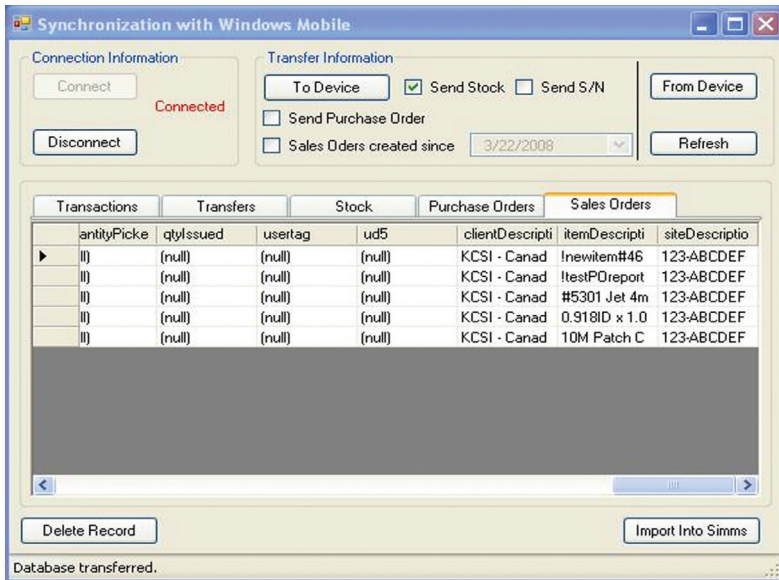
Synchronization with Windows Mobile

Connection Information
Connect
Connected
Disconnect

Transfer Information
To Device
Send Stock
Send S/N
Send Purchase Order
Sales Oders created since
3/22/2008
From Device
Refresh

Transactions | Transfers | Stock | Purchase Orders | Sales Orders

| | antityPicke | qtyIssued | usertag | ud5 | clientDescripti | itemDescripti | siteDescriptio |
|---|---|---|---|---|---|---|---|
| ▶ | ll) | (null) | (null) | (null) | KCSI - Canad | !newitem#46 | 123-ABCDEF |
| | ll) | (null) | (null) | (null) | KCSI - Canad | !testPOreport | 123-ABCDEF |
| | ll) | (null) | (null) | (null) | KCSI - Canad | #5301 Jet 4m | 123-ABCDEF |
| | ll) | (null) | (null) | (null) | KCSI - Canad | 0.918ID x 1.0 | 123-ABCDEF |
| | ll) | (null) | (null) | (null) | KCSI - Canad | 10M Patch C | 123-ABCDEF |

Delete Record
Import Into Simms

Database transferred.